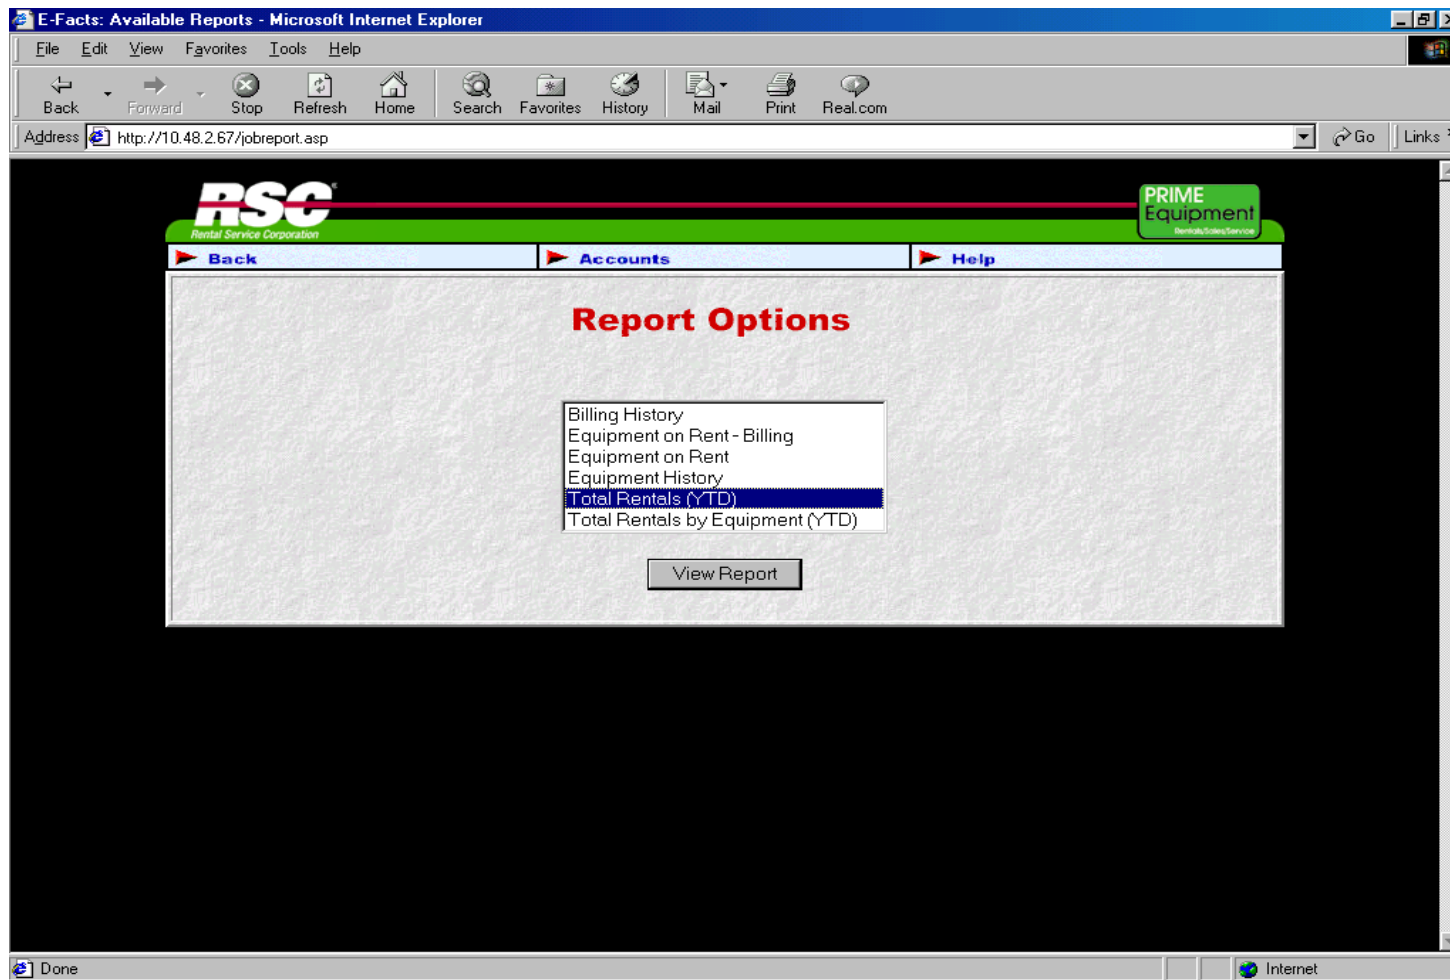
E-Facts: Available Reports - Microsoft Internet Explorer

File Edit View Favorites Tools Help

Back Forward Stop Refresh Home Search Favorites History Mail Print Real.com

Address http://10.48.2.67/jobreport.asp Go Links

RSC Rental Service Corporation

PRIME Equipment Rentals/Sales/Service

Back Accounts Help

Report Options

Billing History
Equipment on Rent - Billing
Equipment on Rent
Equipment History
Total Rentals (YTD)
Total Rentals by Equipment (YTD)

View Report

Done Internet